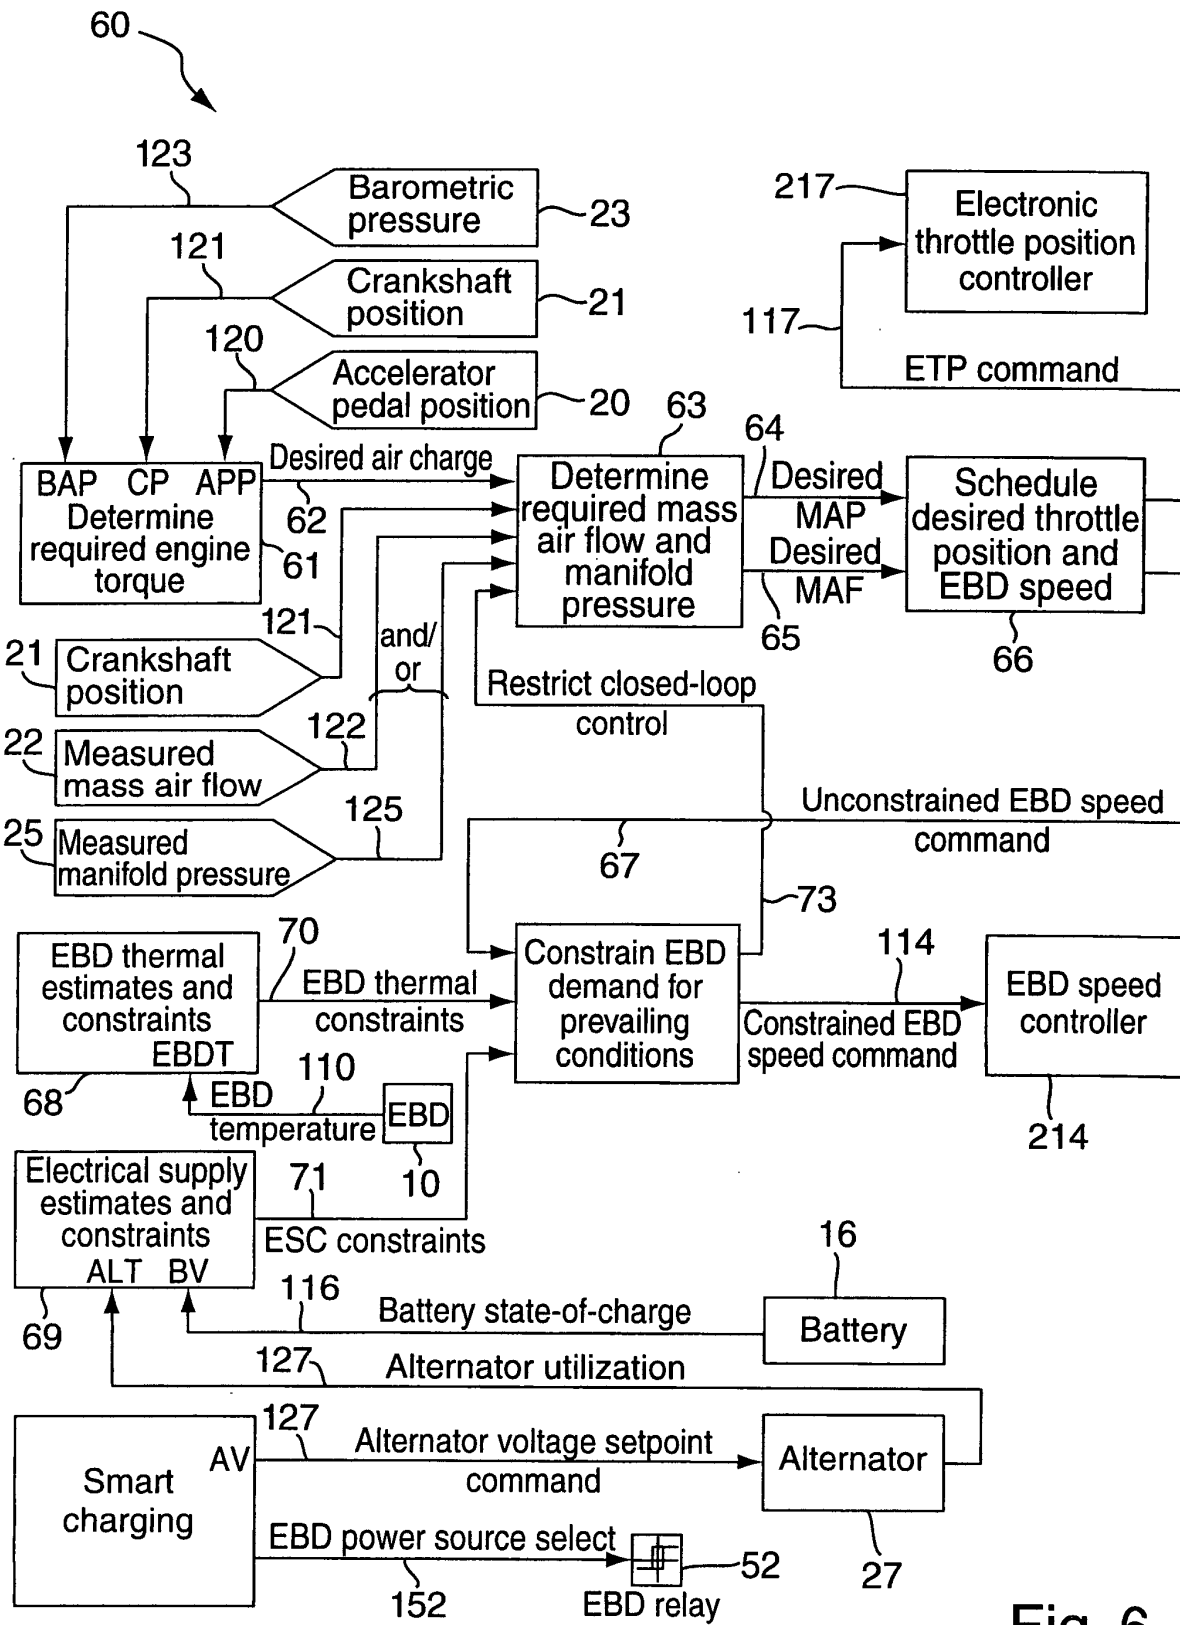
60

123

Barometric pressure

23

121

Crankshaft position

21

120

Accelerator pedal position

20

217

Electronic throttle position controller

117

ETP command

63

64

BAP CP APP
Determine required engine torque

Desired air charge

62

61

Determine required mass air flow and manifold pressure

Desired MAP

Desired MAF

65

Schedule desired throttle position and EBD speed

66

121

21 Crankshaft position

and/ or

22 Measured mass air flow

122

25 Measured manifold pressure

125

Restrict closed-loop control

Unconstrained EBD speed command

67

73

70

EBD thermal estimates and constraints
EBDT

EBD thermal constraints

Constrain EBD demand for prevailing conditions

114

Constrained EBD speed command

EBD speed controller

214

68

EBD temperature

110

EBD

10

Electrical supply estimates and constraints
ALT BV

71

ESC constraints

16

69

116

Battery state-of-charge

Battery

127

Alternator utilization

127

Smart charging

AV

Alternator voltage setpoint command

Alternator

27

EBD power source select

152

52

EBD relay

Fig. 6